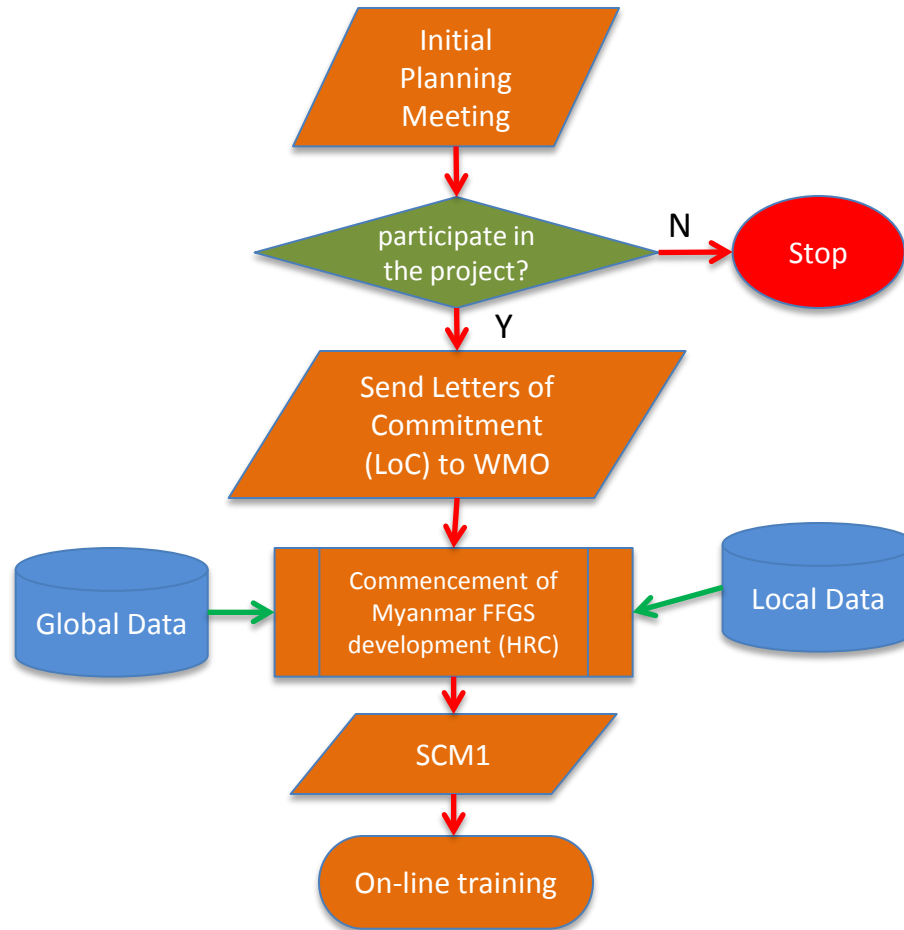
Initial Planning Meeting

participate in the project?

N

Stop

Y

Send Letters of Commitment (LoC) to WMO

Global Data

Commencement of Myanmar FFGS development (HRC)

Local Data

SCM1

On-line training